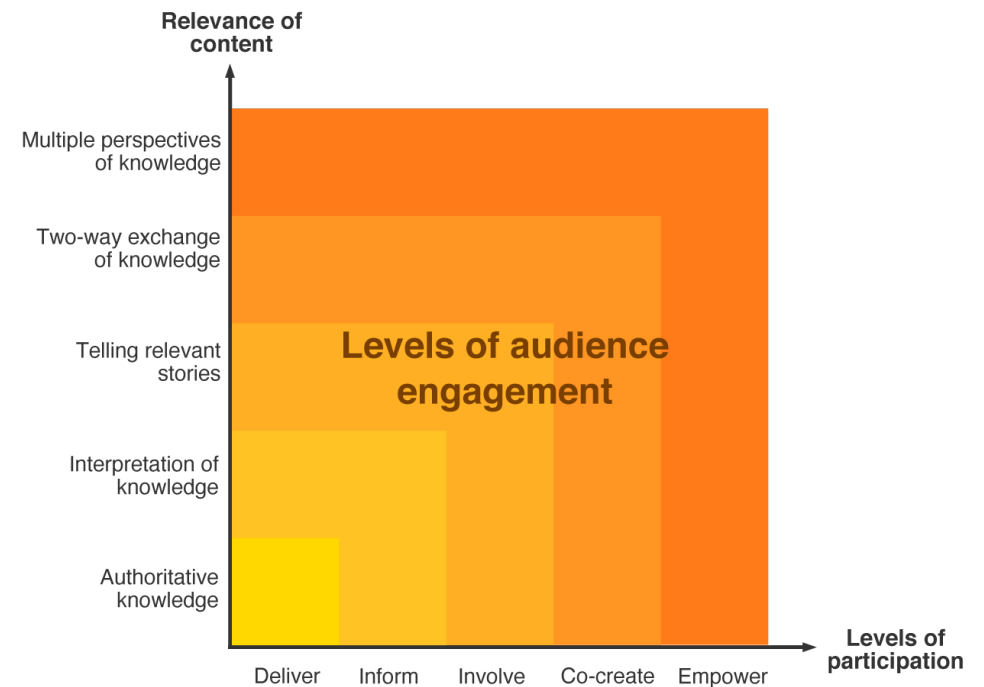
Relevance of content

Multiple perspectives of knowledge

Two-way exchange of knowledge

Telling relevant stories

Interpretation of knowledge

Authoritative knowledge

Levels of audience engagement

Levels of participation

Deliver

Inform

Involve

Co-create

Empower